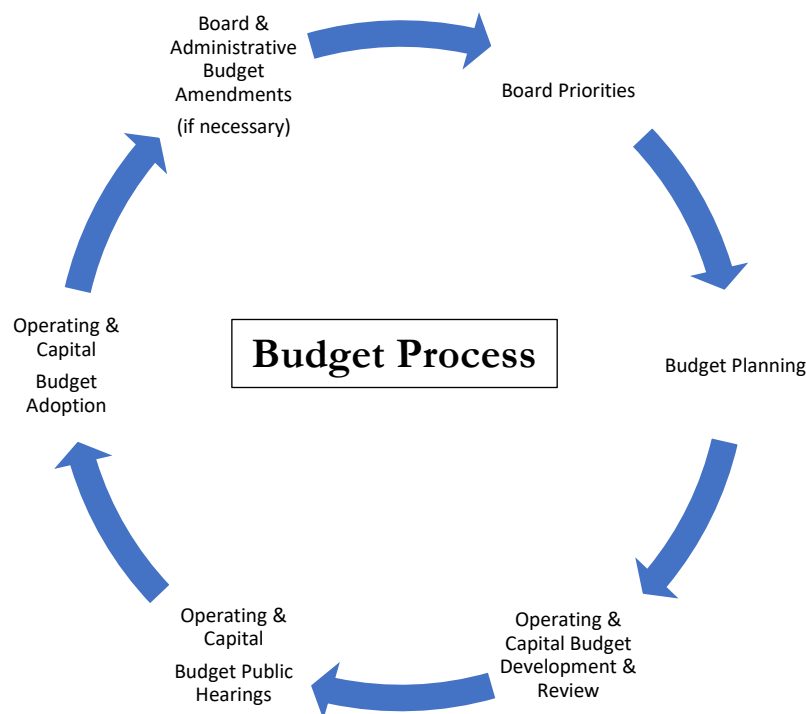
Board & Administrative Budget Amendments

(if necessary)

Board Priorities

Budget Process

Budget Planning

Operating & Capital Budget Development & Review

Operating & Capital

Budget Public Hearings

Operating & Capital

Budget Adoption